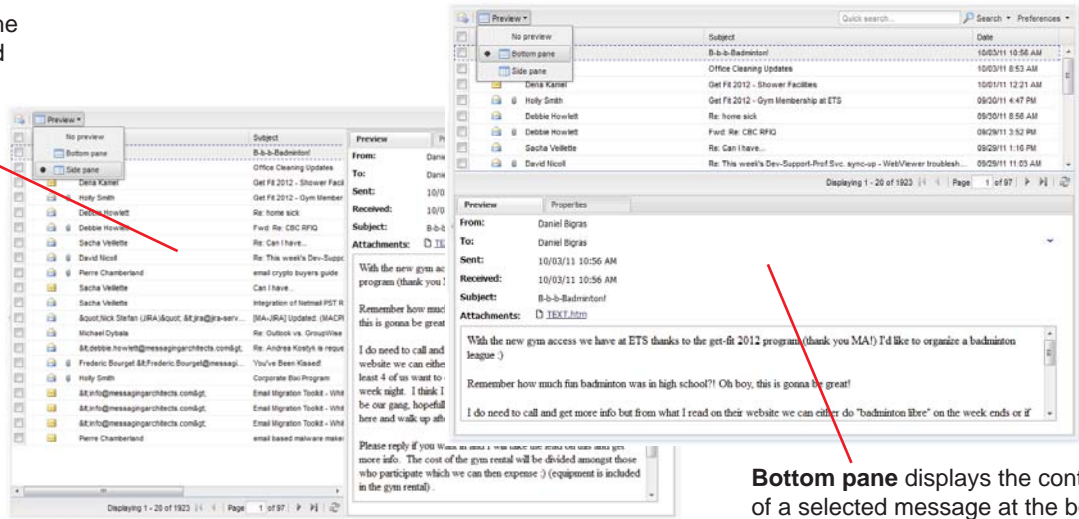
he
d

Preview
No preview
Bottom pane
Side pane

Subject
B-b-b-Badminton!
Office Cleaning Updates
Dena Kamel	Get Fit 2012 - Shower Facil
Holly Smith	Get Fit 2012 - Gym Member
Debbie Howlett	Re: home sick
Debbie Howlett	Fwd: Re: CBC RFIQ
Sacha Veillette	Re: Can I have...
David Nicoll	Re: This week's Dev-Suppo
Pierre Chamberland	email crypto buyers guide
Sacha Veillette	Can I have...
Sacha Veillette	Integration of Netmail PST R
&quot;Nick Stefan (JIRA)&quot; &lt;jira@jira-serv...	[MA-JIRA] Updated: (MACP
Michael Dybala	Re: Outlook vs. GroupWise
&lt;debbie.howlett@messagingarchitects.com&gt;	Re: Andrea Kostyk is reque
Frederic Bourget &lt;Frederic.Bourget@messagi...	You've Been Kissed!
Holly Smith	Corporate Box Program
&lt;info@messagingarchitects.com&gt;	Email Migration Toolkit - Whi
&lt;info@messagingarchitects.com&gt;	Email Migration Toolkit - Whi
&lt;info@messagingarchitects.com&gt;	Email Migration Toolkit - Whi
Pierre Chamberland	email based malware make

Displaying 1 - 20 of 1923	Page 1 of 97

Preview	P
From:	Danie
To:	Danie
Sent:	10/0
Received:	10/0
Subject:	B-b-b
Attachments:	TEX

With the new gym ac program (thank you !

Remember how much this is gonna be great

I do need to call and website we can eithe least 4 of us want to week night. I think I be our gang, hopefull here and walk up aft

Please reply if you want in and I will take the lead on this and get more info. The cost of the gym rental will be divided amongst those who participate which we can then expense :) (equipment is included in the gym rental) .

Preview
No preview
Bottom pane
Side pane
Quick search...	Search	Preferences
Subject	Date
B-b-b-Badminton!	10/03/11 10:56 AM
Office Cleaning Updates	10/03/11 8:53 AM
Dena Kamel	Get Fit 2012 - Shower Facilities	10/01/11 12:21 AM
Holly Smith	Get Fit 2012 - Gym Membership at ETS	09/30/11 4:47 PM
Debbie Howlett	Re: home sick	09/30/11 8:56 AM
Debbie Howlett	Fwd: Re: CBC RFIQ	09/29/11 3:52 PM
Sacha Veillette	Re: Can I have...	09/29/11 1:16 PM
David Nicoll	Re: This week's Dev-Support-Prof.Svc. sync-up - WebViewer troublesh...	09/29/11 11:03 AM
Displaying 1 - 20 of 1923	Page 1 of 97

Preview	Properties
From:	Daniel Bigras
To:	Daniel Bigras
Sent:	10/03/11 10:56 AM
Received:	10/03/11 10:56 AM
Subject:	B-b-b-Badminton!
Attachments:	TEXT.htm

With the new gym access we have at ETS thanks to the get-fit 2012 program (thank you MA!) I'd like to organize a badminton league :)

Remember how much fun badminton was in high school?! Oh boy, this is gonna be great!

I do need to call and get more info but from what I read on their website we can either do "badminton libre" on the week ends or if

**Bottom pane** displays the con of a selected message at the b